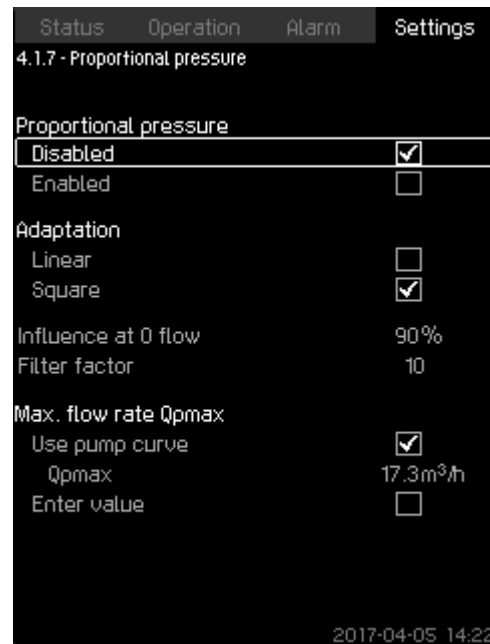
Status Operation Alarm Settings

4.1.7 - Proportional pressure

Proportional pressure
Disabled ☑
Enabled ☐

Adaptation
Linear ☐
Square ☑

Influence at 0 flow 90%
Filter factor 10

Max. flow rate Qpmax
Use pump curve ☑
Qpmax 17.3m³/h
Enter value ☐

2017-04-05 14:22